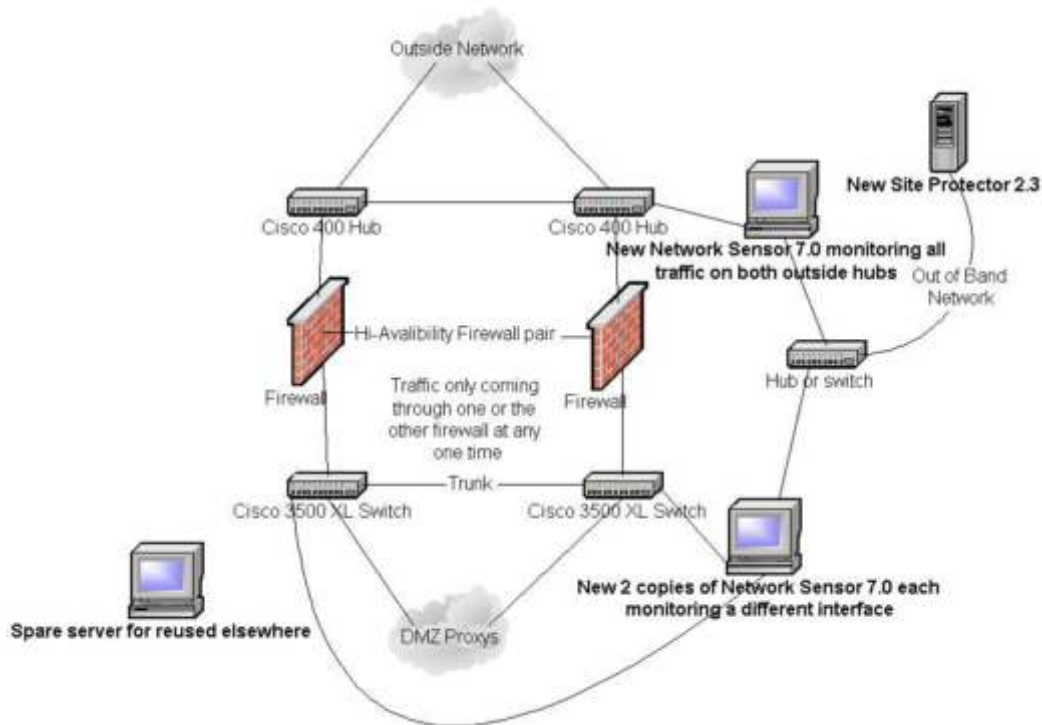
Outside Network

New Site Protector 2.3

Cisco 400 Hub

Cisco 400 Hub

New Network Sensor 7.0 monitoring all traffic on both outside hubs

Out of Band Network

Hi-Avalibility Firewall pair

Hub or switch

Firewall

Traffic only coming through one or the other firewall at any one time

Firewall

Trunk

Cisco 3500 XL Switch

Cisco 3500 XL Switch

New 2 copies of Network Sensor 7.0 each monitoring a different interface

Spare server for reused elsewhere

DMZ Proxys